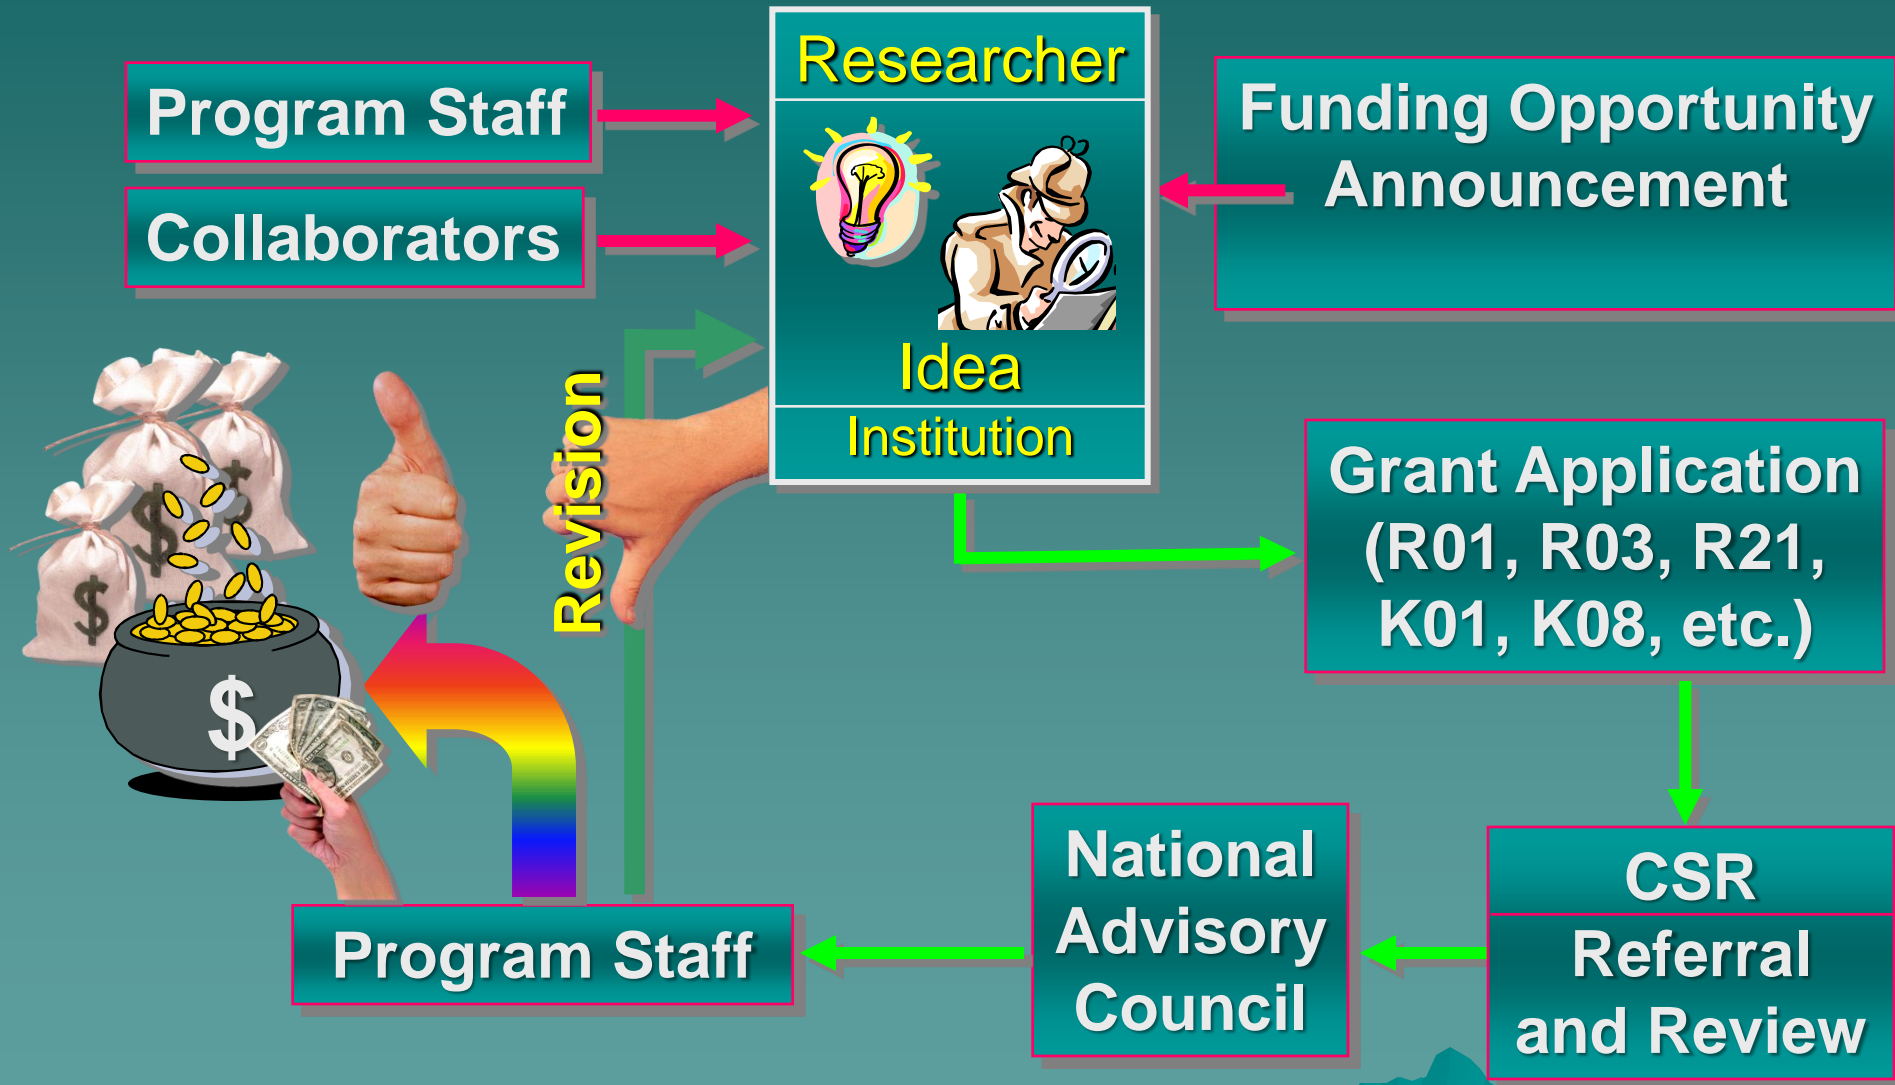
Program Staff

Collaborators

Researcher

Idea

Institution

Funding Opportunity Announcement

Revision

Grant Application (R01, R03, R21, K01, K08, etc.)

CSR

Referral and Review

National Advisory Council

Program Staff

$

$

$